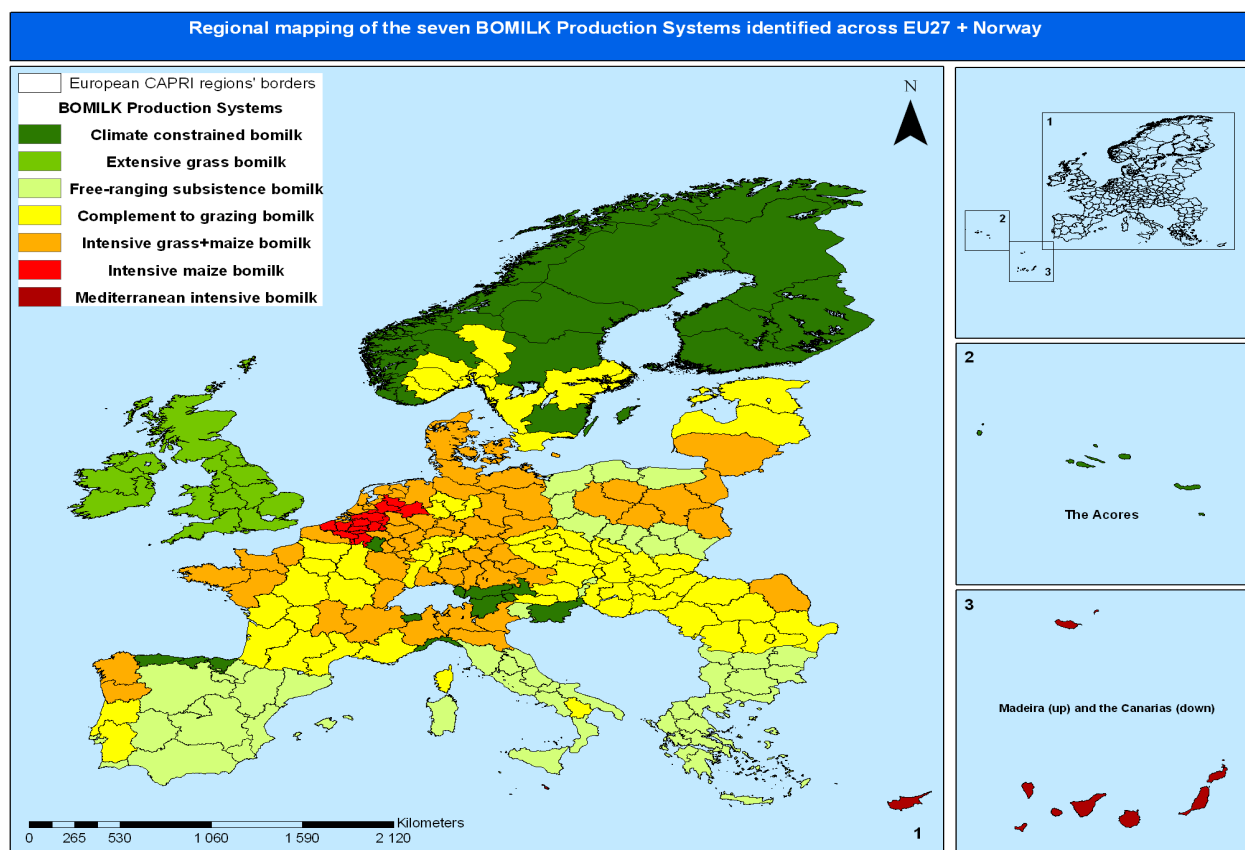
Regional mapping of the seven BOMILK Production Systems identified across EU27 + Norway

European CAPRI regions' borders
BOMILK Production Systems
Climate constrained bomilk
Extensive grass bomilk
Free-ranging subsistence bomilk
Complement to grazing bomilk
Intensive grass+maize bomilk
Intensive maize bomilk
Mediterranean intensive bomilk

N

0 265 530 1 060 1 590 2 120
Kilometers

1

1
2
3

2
The Acores

3
Madeira (up) and the Canarias (down)